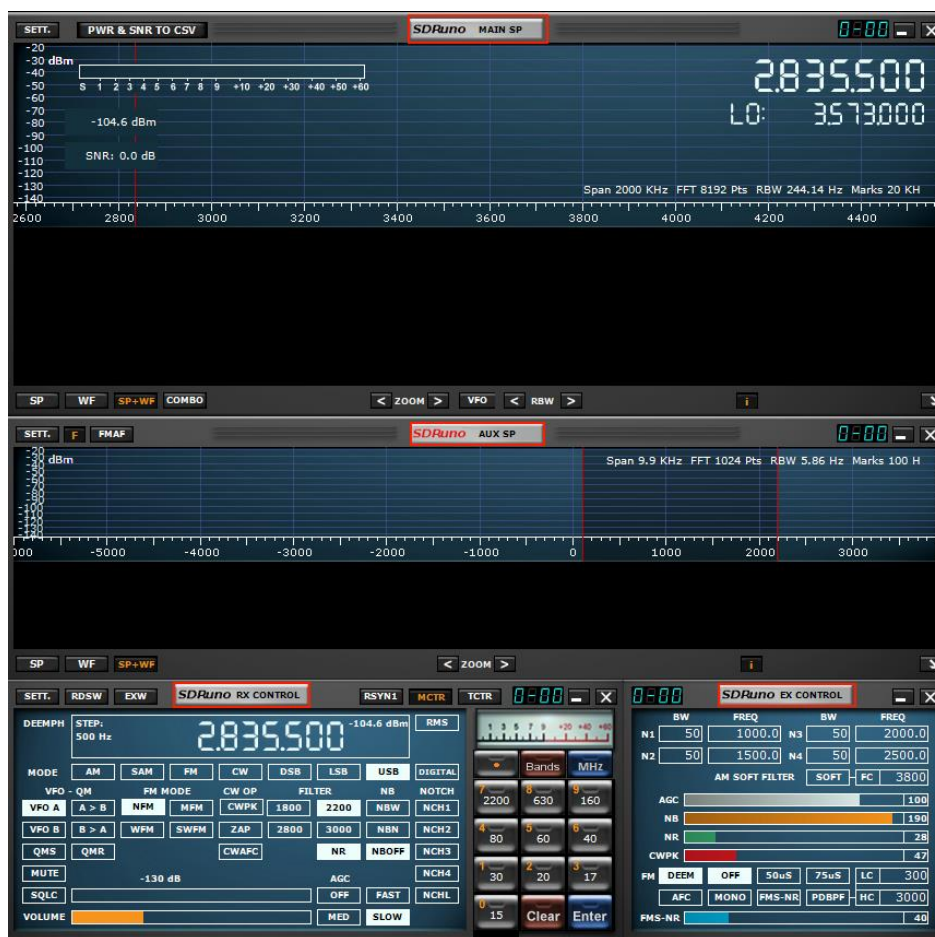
SETT. PWR & SNR TO CSV SDRuno MAIN SP 0-00

-20
-30 dBm
-40
-50
-60
-70
-80
-90
-100
-110
-120
-130
-140

S 1 2 3 4 5 6 7 8 9 +10 +20 +30 +40 +50 +60

-104.6 dBm

SNR: 0.0 dB

2.835.500
LO: 3.573.000

Span 2000 KHz FFT 8192 Pts RBW 244.14 Hz Marks 20 KH

2600 2800 3000 3200 3400 3600 3800 4000 4200 4400

SP WF SP+WF COMBO < ZOOM > VFO < RBW > i

SETT. F FMAF SDRuno AUX SP 0-00

-20
dBm
-30
-40
-50
-60
-70
-80
-90
-100
-110
-120
-130
-140

Span 9.9 KHz FFT 1024 Pts RBW 5.86 Hz Marks 100 H

000 -5000 -4000 -3000 -2000 -1000 0 1000 2000 3000

SP WF SP+WF < ZOOM > i

SETT. RDSW EXW SDRuno RX CONTROL RSYN1 MCTR TCTR 0-00

DEEMPH STEP: 500 Hz 2.835.500 -104.6 dBm RMS

MODE AM SAM FM CW DSB LSB USB DIGITAL
VFO - QM FM MODE CW OP FILTER NB NOTCH
VFO A A > B NFM MFM CWPK 1800 2200 NBW NCH1
VFO B B > A WFM SWFM ZAP 2800 3000 NBN NCH2
QMS QMR CWAFC NR NBOFF NCH3
MUTE -130 dB AGC NCH4
SQLC OFF FAST NCHL
VOLUME MED SLOW

1 3 5 7 9 +20 +40 +60
Bands MHz
7 2200 8 630 9 160
4 80 5 60 6 40
1 30 2 20 3 17
0 15 Clear Enter

0-00 SDRuno EX CONTROL

| | BW | FREQ | | BW | FREQ |
|---|---|---|---|---|---|
| N1 | 50 | 1000.0 | N3 | 50 | 2000.0 |
| N2 | 50 | 1500.0 | N4 | 50 | 2500.0 |

AM SOFT FILTER SOFT FC 3800
AGC 100
NB 190
NR 28
CWPK 47
FM DEEM OFF 50uS 75uS LC 300
AFC MONO FMS-NR PDBPF HC 3000
FMS-NR 40